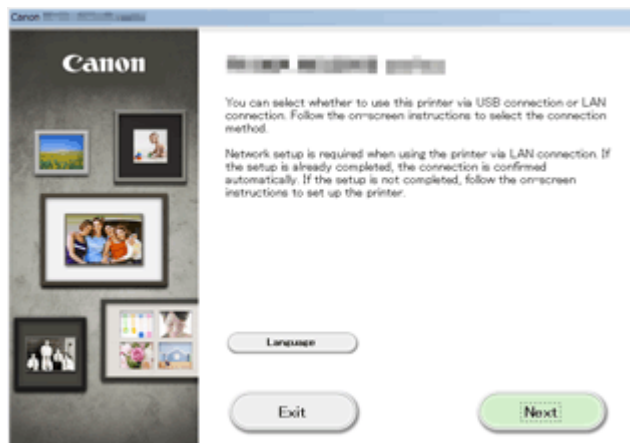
Canon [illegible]

Canon

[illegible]

You can select whether to use this printer via USB connection or LAN connection. Follow the on-screen instructions to select the connection method.

Network setup is required when using the printer via LAN connection. If the setup is already completed, the connection is confirmed automatically. If the setup is not completed, follow the on-screen instructions to set up the printer.

Language

Exit

Next